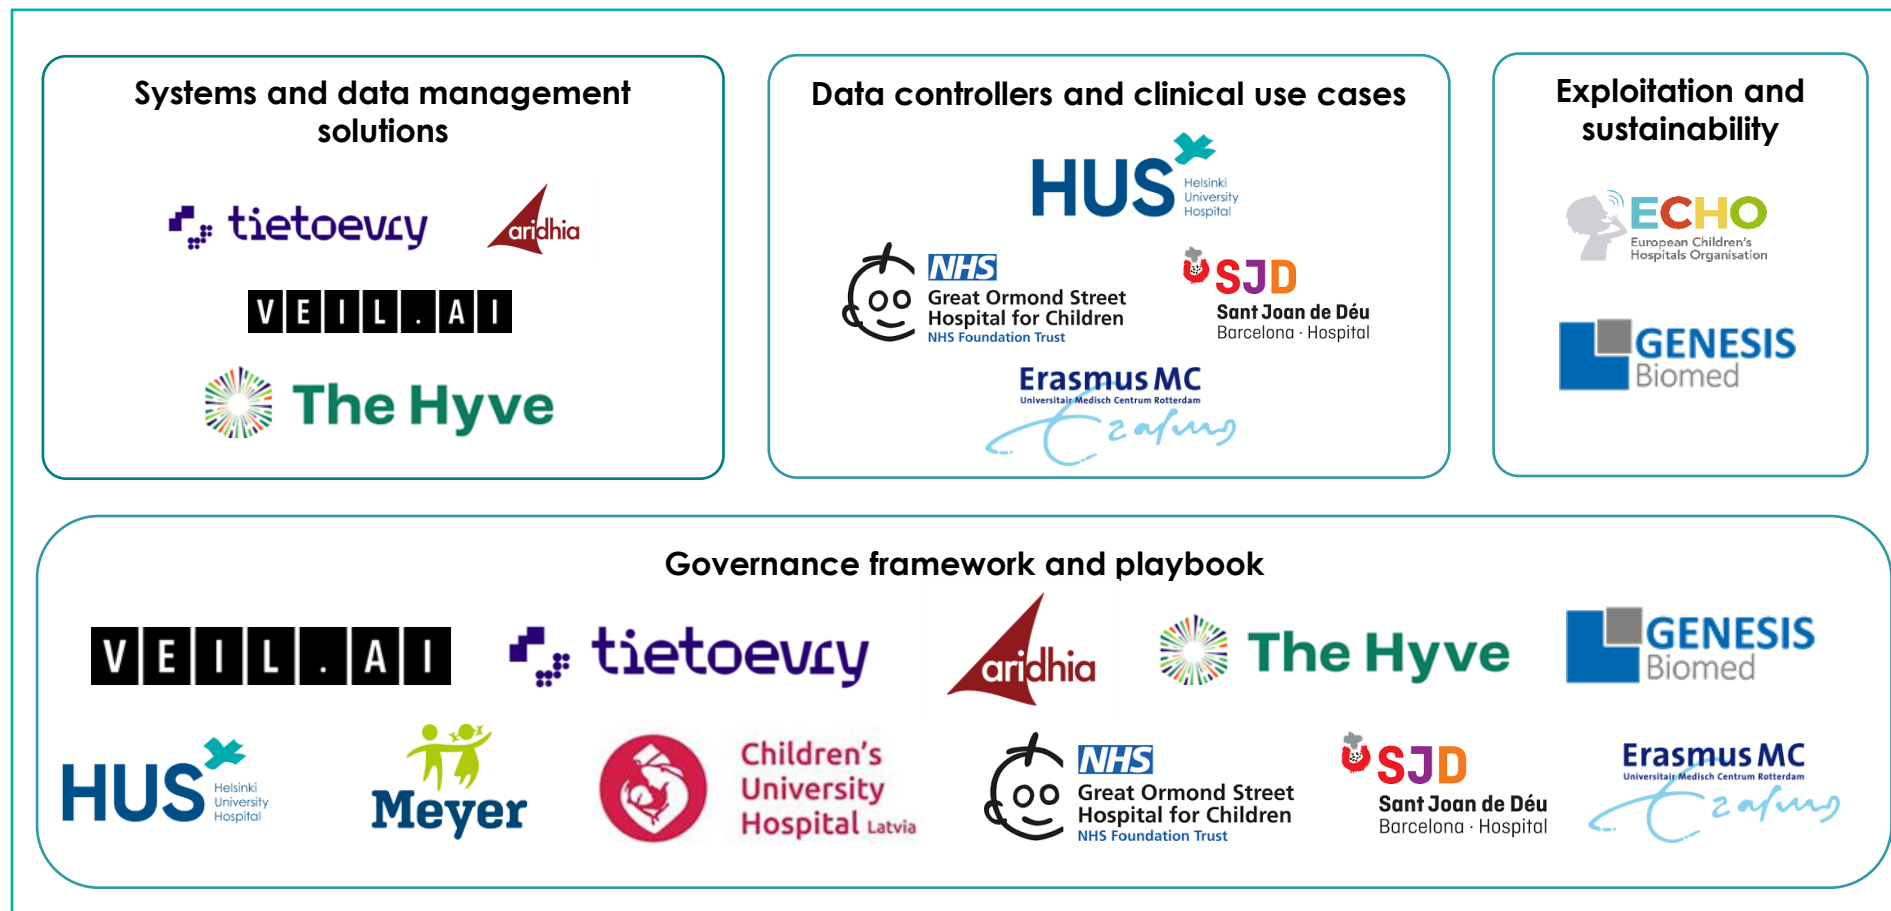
Systems and data management solutions

tietoevry

aridhia

VEIL.AI

The Hyve

Data controllers and clinical use cases

HUS Helsinki University Hospital

NHS Great Ormond Street Hospital for Children NHS Foundation Trust

SJD Sant Joan de Déu Barcelona · Hospital

Erasmus MC Universitair Medisch Centrum Rotterdam

Exploitation and sustainability

ECHO European Children's Hospitals Organisation

GENESIS Biomed

Governance framework and playbook

VEIL.AI

tietoevry

aridhia

The Hyve

GENESIS Biomed

HUS Helsinki University Hospital

Meyer

Children's University Hospital Latvia

NHS Great Ormond Street Hospital for Children NHS Foundation Trust

SJD Sant Joan de Déu Barcelona · Hospital

Erasmus MC Universitair Medisch Centrum Rotterdam